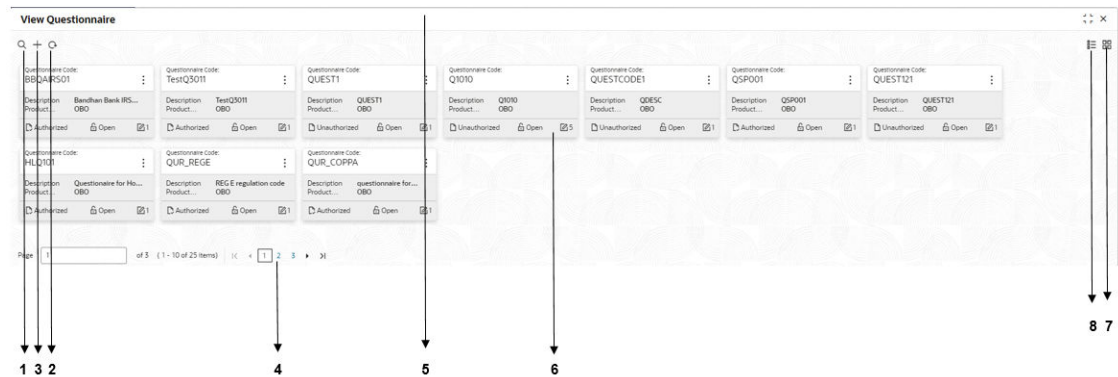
View Questionnaire

| Questionnaire Code: BBQAIRS01 | Questionnaire Code: TestQ3011 | Questionnaire Code: QUEST1 | Questionnaire Code: Q1010 | Questionnaire Code: QUESTCODE1 | Questionnaire Code: QSP001 | Questionnaire Code: QUEST121 |
|---|---|---|---|---|---|---|
| Description Bandhan Bank IRS... Product... OBO | Description TestQ3011 Product... OBO | Description QUEST1 Product... OBO | Description Q1010 Product... OBO | Description QDESC Product... OBO | Description QSP001 Product... OBO | Description QUEST121 Product... OBO |
| Authorized Open 1 | Authorized Open 1 | Unauthorized Open 1 | Unauthorized Open 5 | Unauthorized Open 1 | Authorized Open 1 | Unauthorized Open 1 |

| Questionnaire Code: HLQ101 | Questionnaire Code: QUR_REGE | Questionnaire Code: QUR_COPPA |
|---|---|---|
| Description Questionaire for Ho... Product... OBO | Description REG E regulation code Product... OBO | Description questionnaire for... Product... OBO |
| Authorized Open 1 | Authorized Open 1 | Authorized Open 1 |

Page 1 of 3 (1 - 10 of 25 items) 1 2 3

1 3 2 4 5 6 8 7